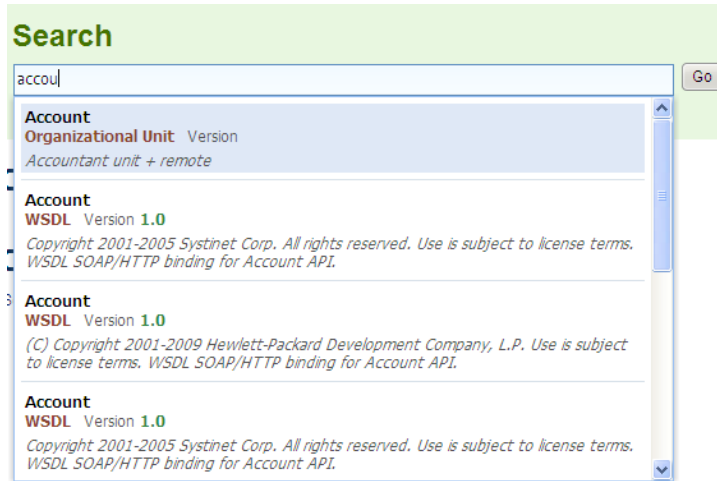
Search

accou

Go

Account
Organizational Unit Version
Accountant unit + remote

Account
WSDL Version 1.0
Copyright 2001-2005 Systinet Corp. All rights reserved. Use is subject to license terms. WSDL SOAP/HTTP binding for Account API.

Account
WSDL Version 1.0
(C) Copyright 2001-2009 Hewlett-Packard Development Company, L.P. Use is subject to license terms. WSDL SOAP/HTTP binding for Account API.

Account
WSDL Version 1.0
Copyright 2001-2005 Systinet Corp. All rights reserved. Use is subject to license terms. WSDL SOAP/HTTP binding for Account API.